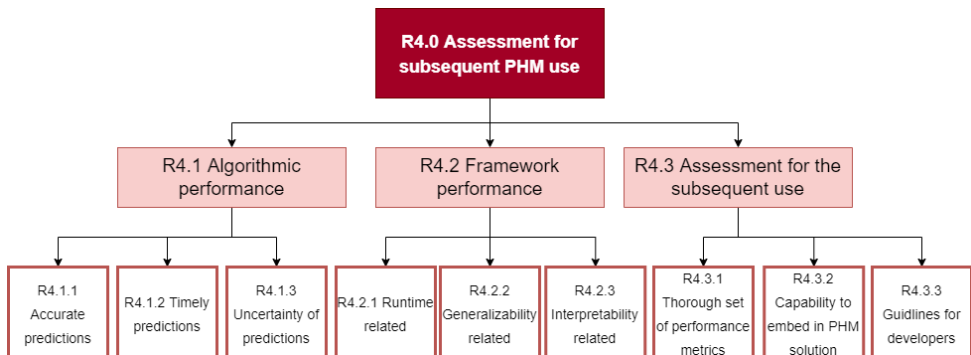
R4.0 Assessment for subsequent PHM use

R4.1 Algorithmic performance

R4.2 Framework performance

R4.3 Assessment for the subsequent use

R4.1.1 Accurate predictions

R4.1.2 Timely predictions

R4.1.3 Uncertainty of predictions

R4.2.1 Runtime related

R4.2.2 Generalizability related

R4.2.3 Interpretability related

R4.3.1 Thorough set of performance metrics

R4.3.2 Capability to embed in PHM solution

R4.3.3 Guidlines for developers